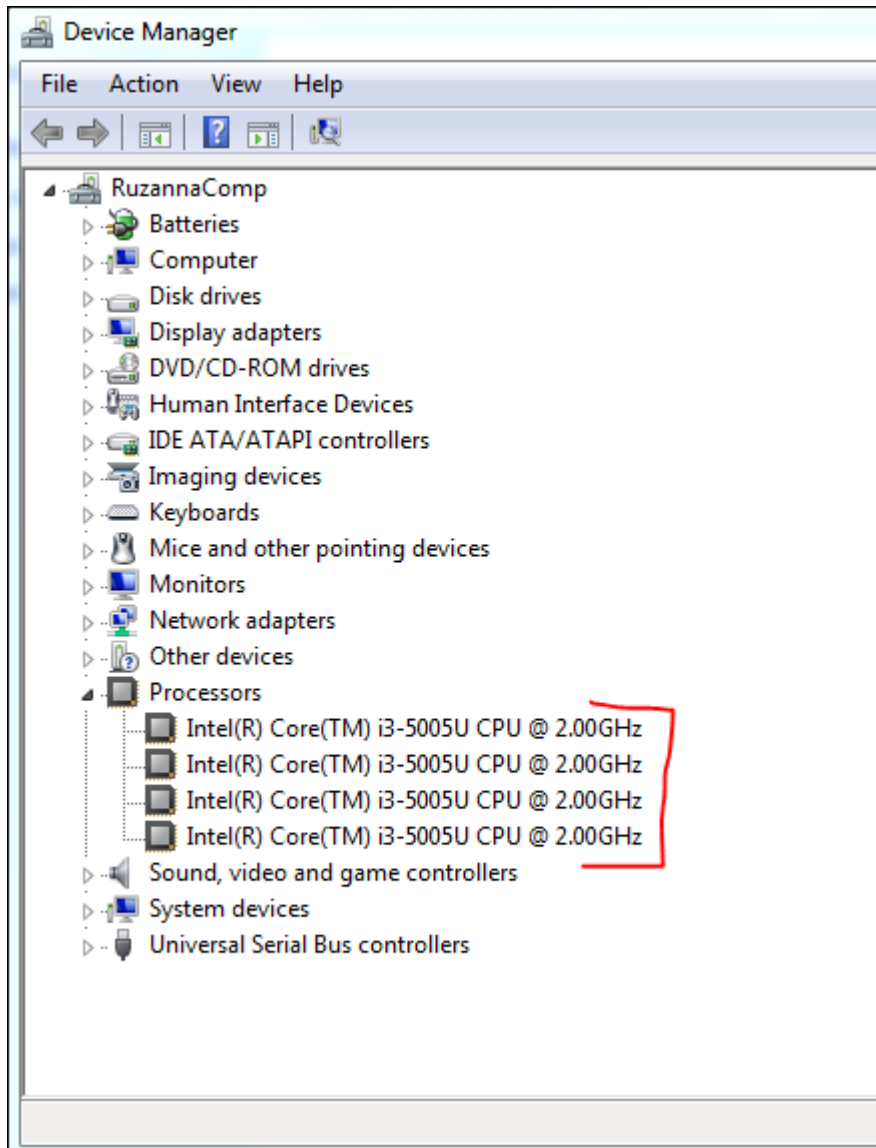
Device Manager

File Action View Help

RuzannaComp
Batteries
Computer
Disk drives
Display adapters
DVD/CD-ROM drives
Human Interface Devices
IDE ATA/ATAPI controllers
Imaging devices
Keyboards
Mice and other pointing devices
Monitors
Network adapters
Other devices
Processors
Intel(R) Core(TM) i3-5005U CPU @ 2.00GHz
Intel(R) Core(TM) i3-5005U CPU @ 2.00GHz
Intel(R) Core(TM) i3-5005U CPU @ 2.00GHz
Intel(R) Core(TM) i3-5005U CPU @ 2.00GHz
Sound, video and game controllers
System devices
Universal Serial Bus controllers